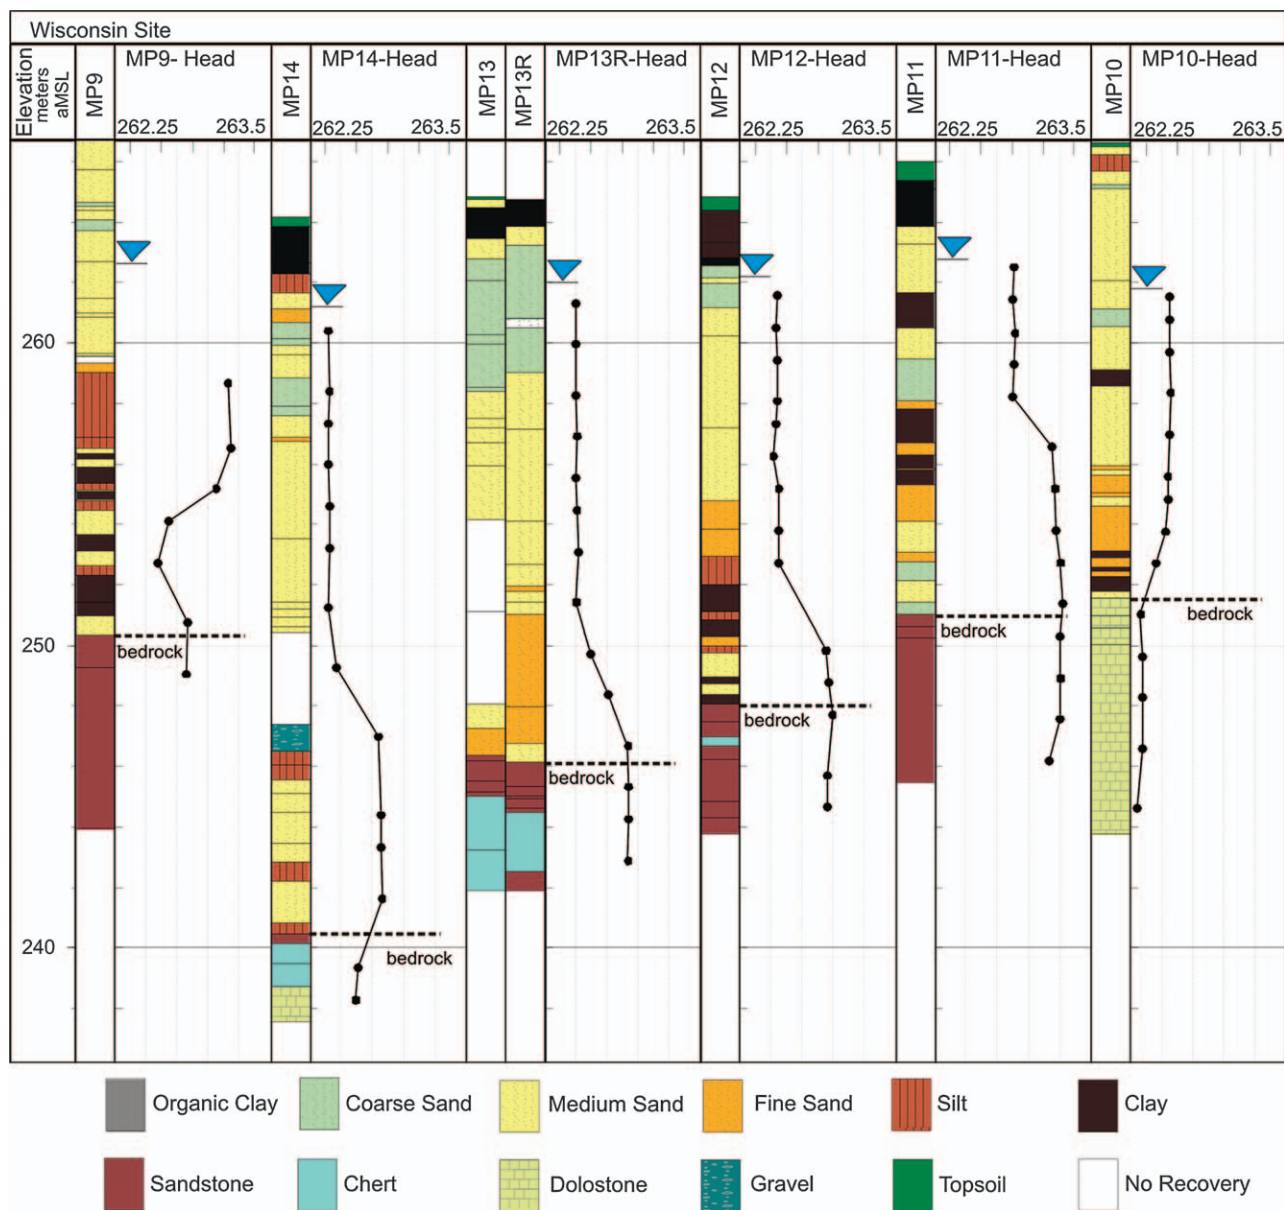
Wisconsin Site

Elevation meters aMSL

MP9

MP9- Head

262.25 263.5

MP14

MP14-Head

262.25 263.5

MP13

MP13R

MP13R-Head

262.25 263.5

MP12

MP12-Head

262.25 263.5

MP11

MP11-Head

262.25 263.5

MP10

MP10-Head

262.25 263.5

260

250

240

bedrock

bedrock

bedrock

bedrock

bedrock

bedrock

Organic Clay

Coarse Sand

Medium Sand

Fine Sand

Silt

Clay

Sandstone

Chert

Dolostone

Gravel

Topsoil

No Recovery